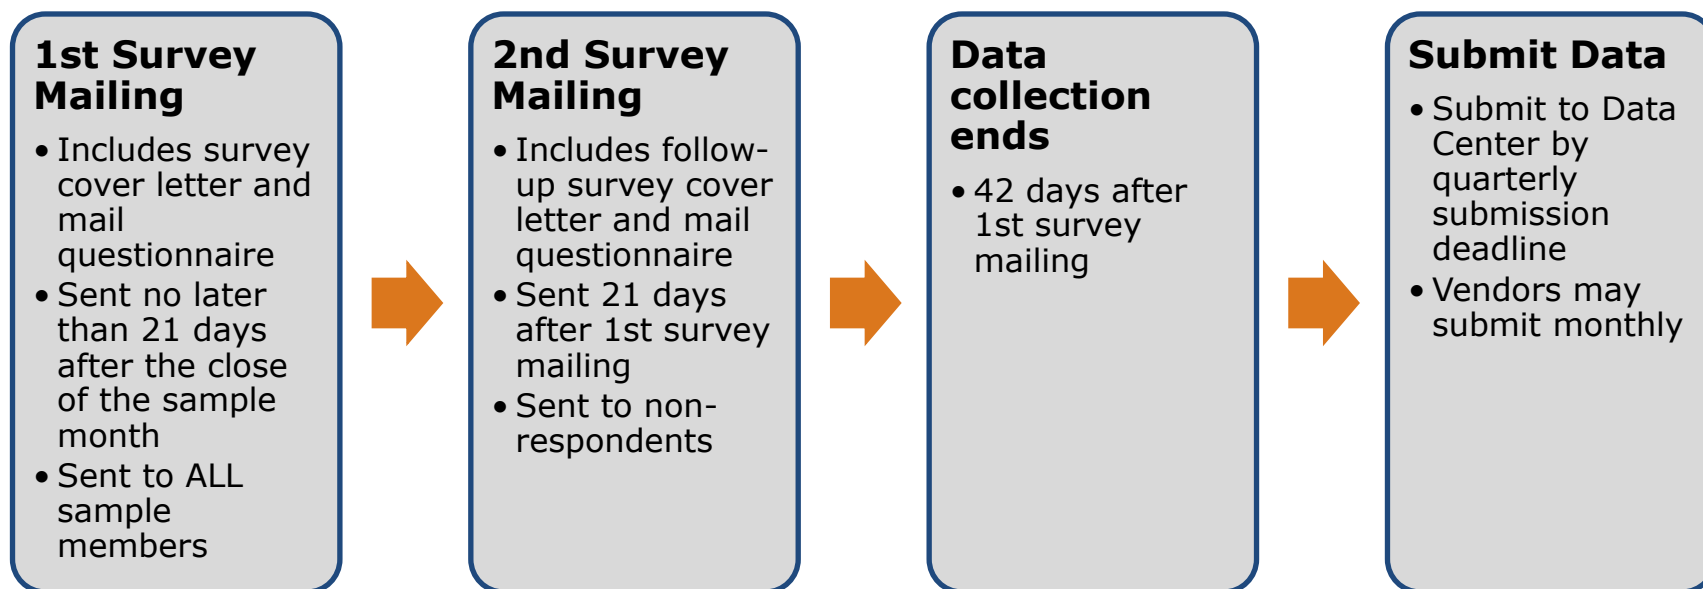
1st Survey Mailing

• Includes survey cover letter and mail questionnaire
• Sent no later than 21 days after the close of the sample month
• Sent to ALL sample members

2nd Survey Mailing

• Includes follow-up survey cover letter and mail questionnaire
• Sent 21 days after 1st survey mailing
• Sent to non-respondents

Data collection ends

• 42 days after 1st survey mailing

Submit Data

• Submit to Data Center by quarterly submission deadline
• Vendors may submit monthly